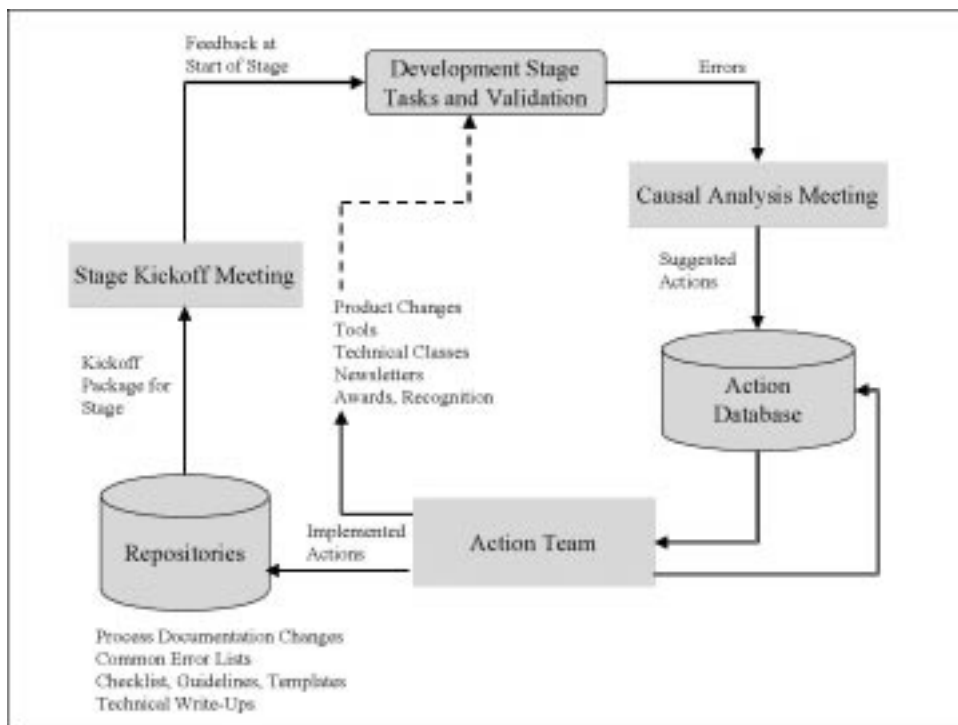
Feedback at Start of Stage

Development Stage Tasks and Validation

Errors

Causal Analysis Meeting

Stage Kickoff Meeting

Suggested Actions

Product Changes
Tools
Technical Classes
Newsletters
Awards, Recognition

Kickoff Package for Stage

Action Database

Repositories

Implemented Actions

Action Team

Process Documentation Changes
Common Error Lists
Checklist, Guidelines, Templates
Technical Write-Ups